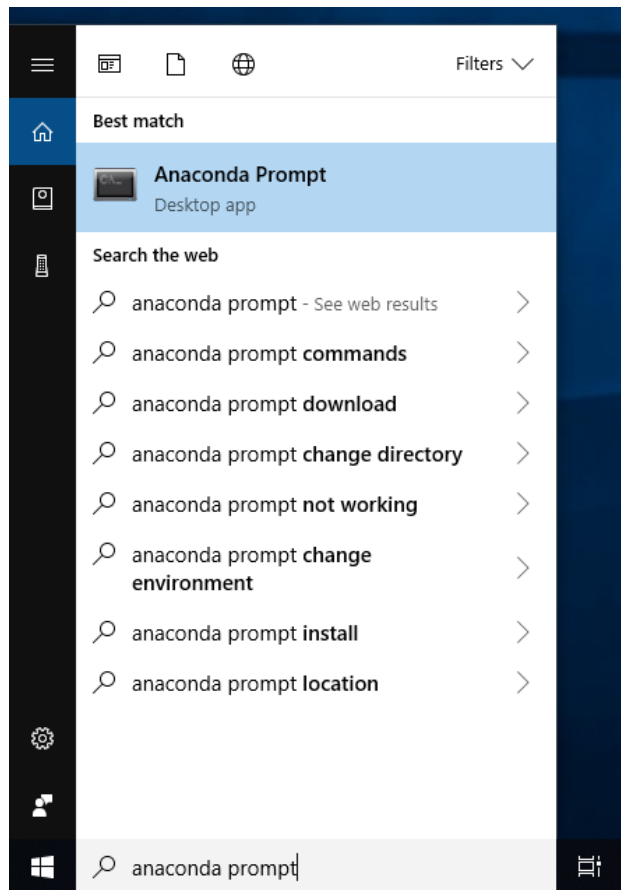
Filters

Best match

Anaconda Prompt
Desktop app

Search the web

anaconda prompt - See web results

anaconda prompt commands

anaconda prompt download

anaconda prompt change directory

anaconda prompt not working

anaconda prompt change environment

anaconda prompt install

anaconda prompt location

anaconda prompt